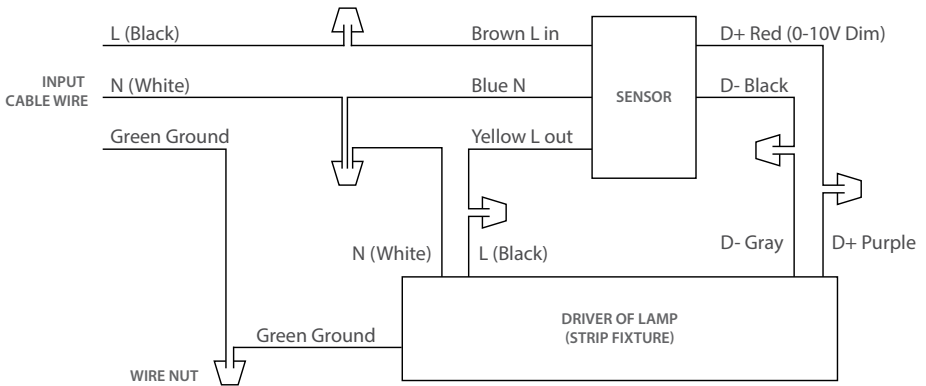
L (Black)

Brown L in

D+ Red (0-10V Dim)

INPUT CABLE WIRE

N (White)

Blue N

SENSOR

D- Black

Green Ground

Yellow L out

N (White)

L (Black)

D- Gray

D+ Purple

Green Ground

DRIVER OF LAMP (STRIP FIXTURE)

WIRE NUT